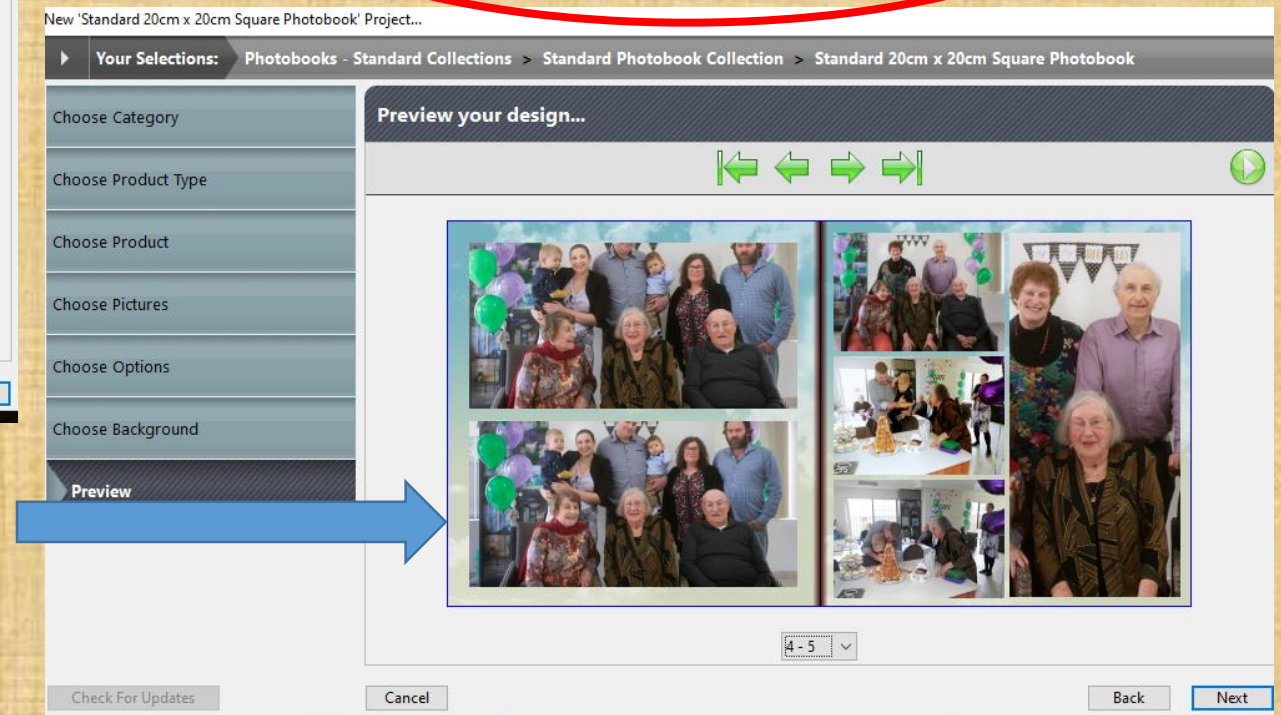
New 'Standard 20cm x 20cm Square Photobook' Project...

Your Selections: Photobooks - Standard Collections > Standard Photobook Collection > Standard 20cm x 20cm Square Photobook

Choose Category

Choose Product Type

Choose Product

Choose Pictures

Choose Options

Choose Background

Preview

Preview your design...

4 - 5

Check For Updates

Cancel

Back

Next